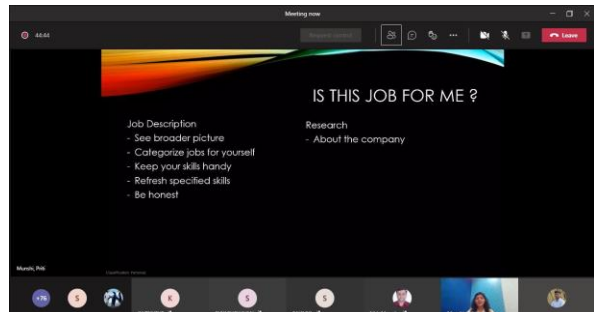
Meeting now

44:44

Request control

Leave

IS THIS JOB FOR ME ?

Job Description
- See broader picture
- Categorize jobs for yourself
- Keep your skills handy
- Refresh specified skills
- Be honest

Research
- About the company

Munshi, Priti

Classification: Personal

+76

S

K

S

S